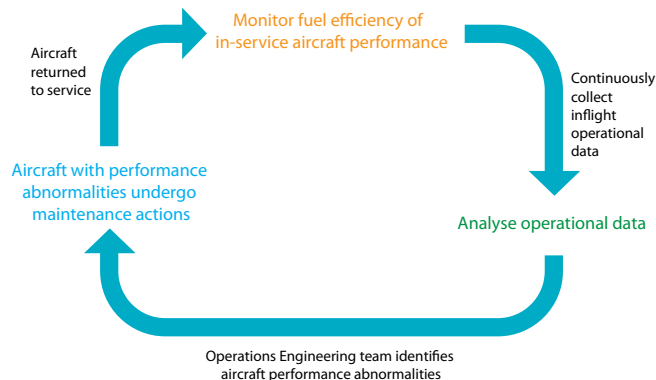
Monitor fuel efficiency of in-service aircraft performance

Continuously collect inflight operational data

Analyse operational data

Operations Engineering team identifies aircraft performance abnormalities

Aircraft with performance abnormalities undergo maintenance actions

Aircraft returned to service